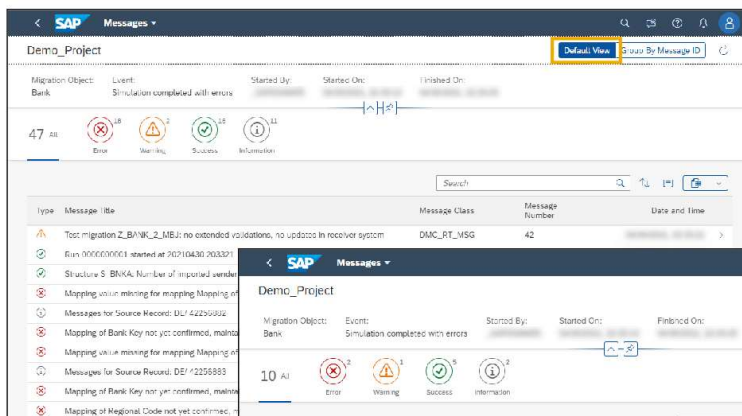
SAP Messages

Demo_Project

Default View Group By Message ID

Migration Object: Bank

Event: Simulation completed with errors

Started By: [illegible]

Started On: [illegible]

Finished On: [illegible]

47 All

18 Error

2 Warning

16 Success

11 Information

Search

| Type | Message Title | Message Class | Message Number | Date and Time |
|---|---|---|---|---|
| | Test migration Z_BANK_2_MBJ: no extended validations, no updates in receiver system | DMC_RT_MSG | 42 | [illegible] |
| | Run 0000000001 started at 20210430 203321 | | | |
| | Structure S_BNKA: Number of imported sender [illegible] | | | |
| | Mapping value missing for mapping Mapping of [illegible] | | | |
| | Messages for Source Record: DE/ 42256802 | | | |
| | Mapping of Bank Key not yet confirmed, mainta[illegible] | | | |
| | Mapping value missing for mapping Mapping of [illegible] | | | |
| | Messages for Source Record: DE/ 42256883 | | | |
| | Mapping of Bank Key not yet confirmed, mainta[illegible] | | | |
| | Mapping of Regional Code not yet confirmed, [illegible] | | | |

SAP Messages

Demo_Project

Migration Object: Bank

Event: Simulation completed with errors

Started By:

Started On:

Finished On:

10 All

2 Error

1 Warning

5 Success

2 Information